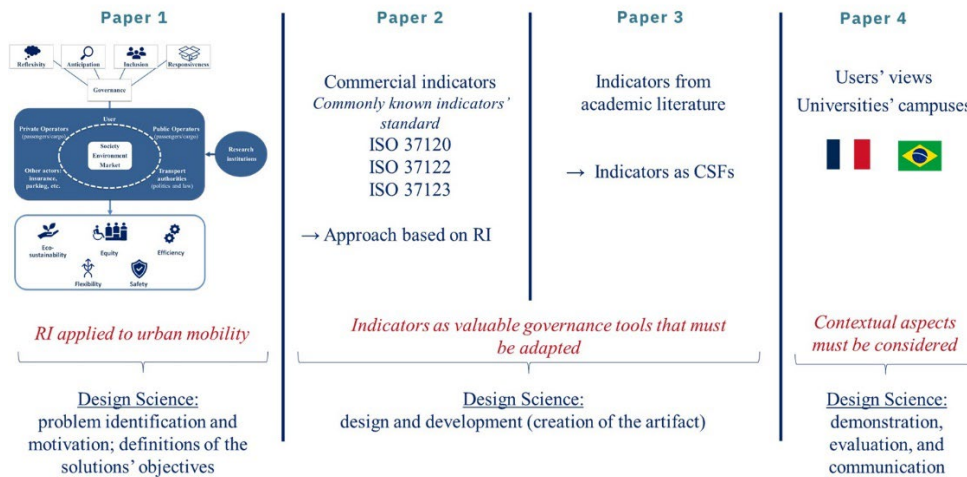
Paper 1

Reflexivity
Anticipation
Inclusion
Responsiveness

Governance

User
Private Operators (passengers/cargo)
Public Operators (passengers/cargo)
Society
Environment
Market
Other actors: insurance, parking, etc.
Transport authorities (politics and law)
Research institutions

Eco-sustainability
Equity
Efficiency
Flexibility
Safety

RI applied to urban mobility

Design Science:
problem identification and motivation; definitions of the solutions' objectives

Paper 2

Commercial indicators
Commonly known indicators' standard
ISO 37120
ISO 37122
ISO 37123

→ Approach based on RI

Paper 3

Indicators from academic literature

→ Indicators as CSFs

Indicators as valuable governance tools that must be adapted

Design Science:
design and development (creation of the artifact)

Paper 4

Users' views
Universities' campuses

Contextual aspects must be considered

Design Science:
demonstration, evaluation, and communication